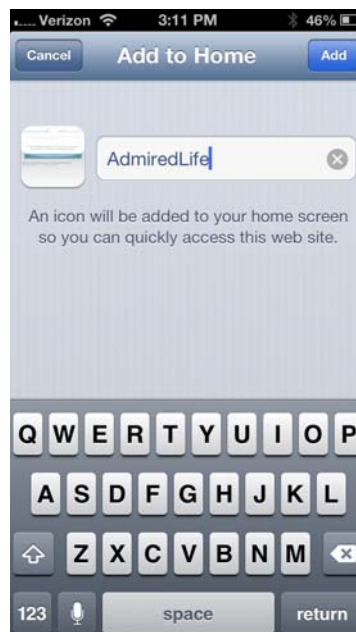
Verizon 3:11 PM 46%

Cancel Add to Home Add

AdmiredLife

An icon will be added to your home screen so you can quickly access this web site.

Q W E R T Y U I O P
A S D F G H J K L
Z X C V B N M
123 space return